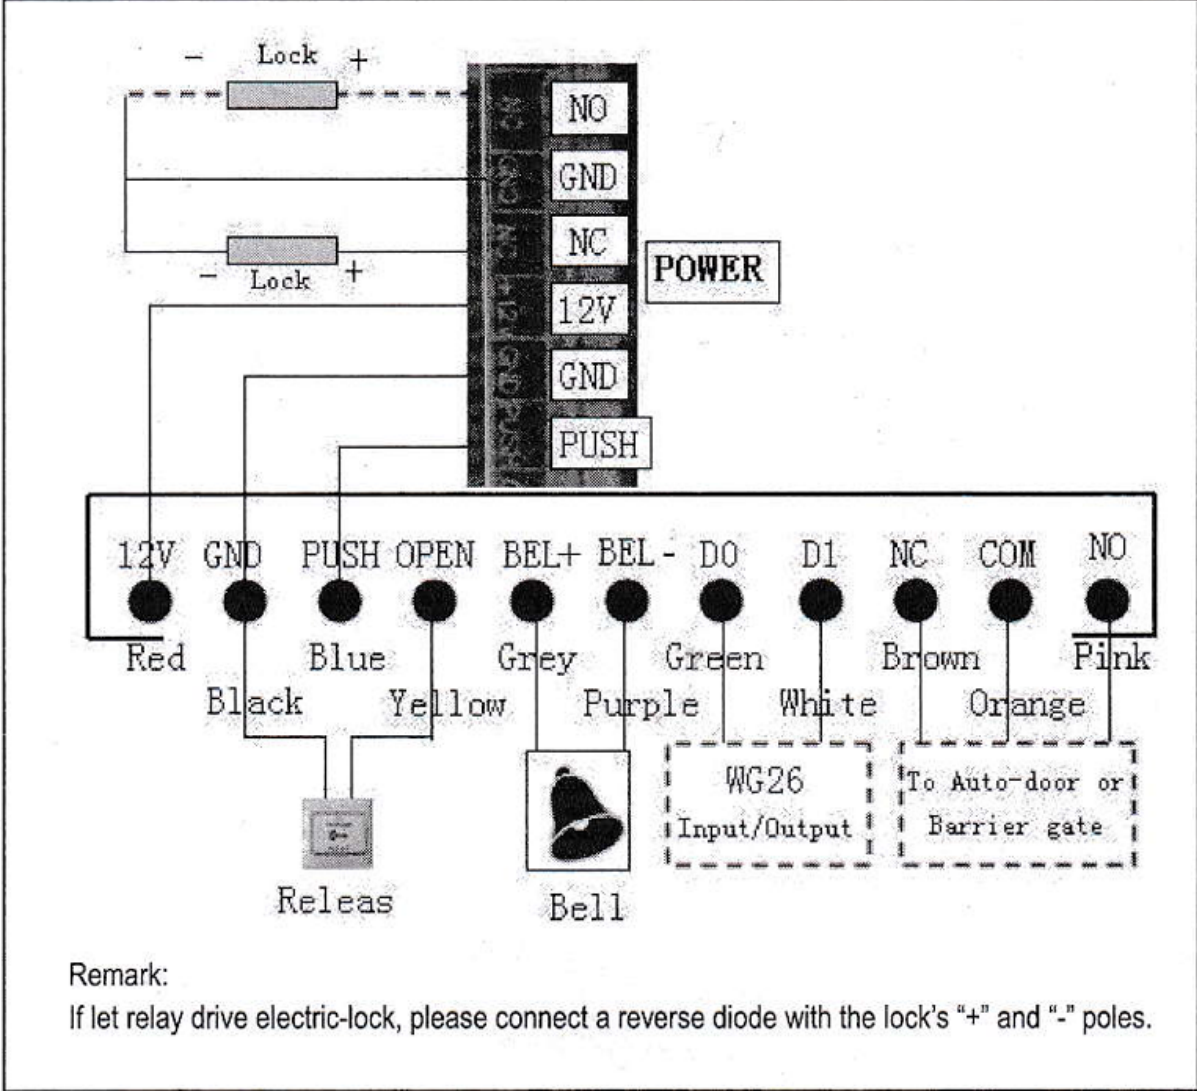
- Lock +

NO
GND
NC
12V
GND
PUSH

- Lock +

POWER

12V GND PUSH OPEN BEL+ BEL- D0 D1 NC COM NO

Red Blue Grey Green Brown Pink
Black Yellow Purple White Orange

WG26 Input/Output

To Auto-door or Barrier gate

Releas

Bell

Remark:
If let relay drive electric-lock, please connect a reverse diode with the lock's "+" and "-" poles.